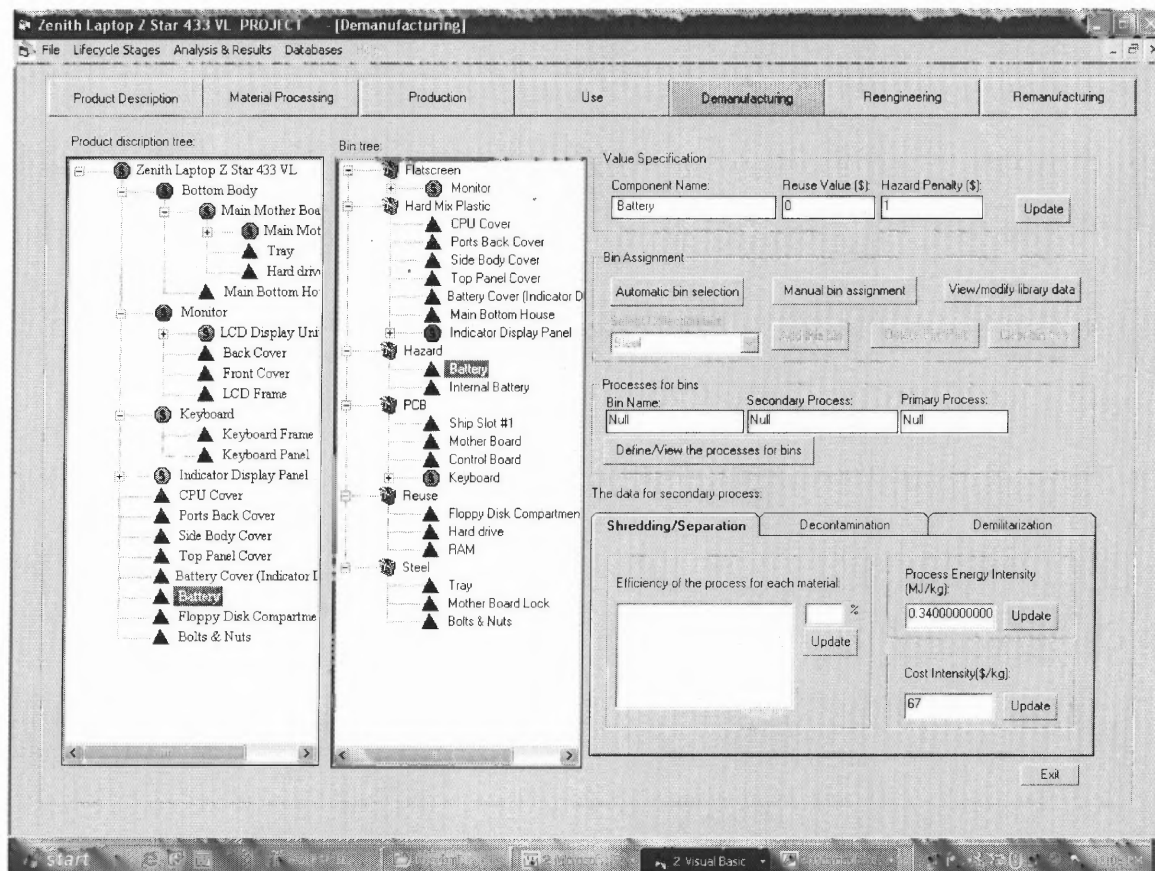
Zenith Laptop Z Star 433 VL PROJECT - [Demanufacturing]

File Lifecycle Stages Analysis & Results Databases

Product Description | Material Processing | Production | Use | Demanufacturing | Reengineering | Remanufacturing

Product discription tree:

Zenith Laptop Z Star 433 VL
Bottom Body
Main Mother Boa
Main Mot
Tray
Hard driv
Main Bottom Ho
Monitor
LCD Display Uni
Back Cover
Front Cover
LCD Frame
Keyboard
Keyboard Frame
Keyboard Panel
Indicator Display Panel
CPU Cover
Ports Back Cover
Side Body Cover
Top Panel Cover
Battery Cover (Indicator I
Battery
Floppy Disk Compartme
Bolts & Nuts

Bin tree:

Flatscreen
Monitor
Hard Mix Plastic
CPU Cover
Ports Back Cover
Side Body Cover
Top Panel Cover
Battery Cover (Indicator D
Main Bottom House
Indicator Display Panel
Hazard
Battery
Internal Battery
PCB
Ship Slot #1
Mother Board
Control Board
Keyboard
Reuse
Floppy Disk Compartmen
Hard drive
RAM
Steel
Tray
Mother Board Lock
Bolts & Nuts

Value Specification
Component Name: Battery
Reuse Value ($): 0
Hazard Penalty ($): 1
Update

Bin Assignment
Automatic bin selection
Manual bin assignment
View/modify library data
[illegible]
Steel
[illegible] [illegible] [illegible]

Processes for bins
Bin Name: Null
Secondary Process: Null
Primary Process: Null
Define/View the processes for bins

The data for secondary process:

Shredding/Separation | Decontamination | Demilitarization

Efficiency of the process for each material:
%
Update

Process Energy Intensity (MJ/kg):
0.34000000000
Update

Cost Intensity($/kg):
67
Update

Exit

start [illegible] 2 Visual Basic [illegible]